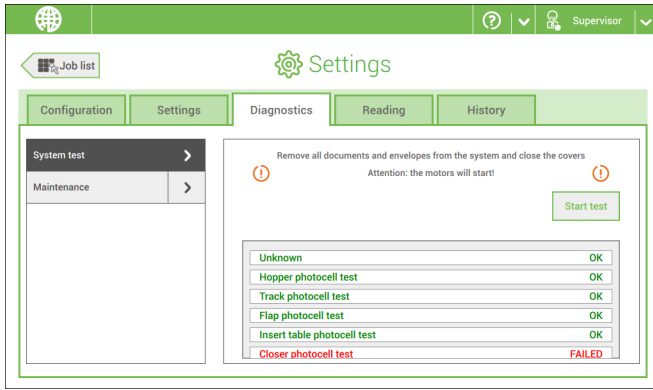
Supervisor

Job list

Settings

Configuration
Settings
Diagnostics
Reading
History

System test
Maintenance

Remove all documents and envelopes from the system and close the covers
Attention: the motors will start!

Start test

| | |
|---|---|
| Unknown | OK |
| Hopper photocell test | OK |
| Track photocell test | OK |
| Flap photocell test | OK |
| Insert table photocell test | OK |
| Closer photocell test | FAILED |